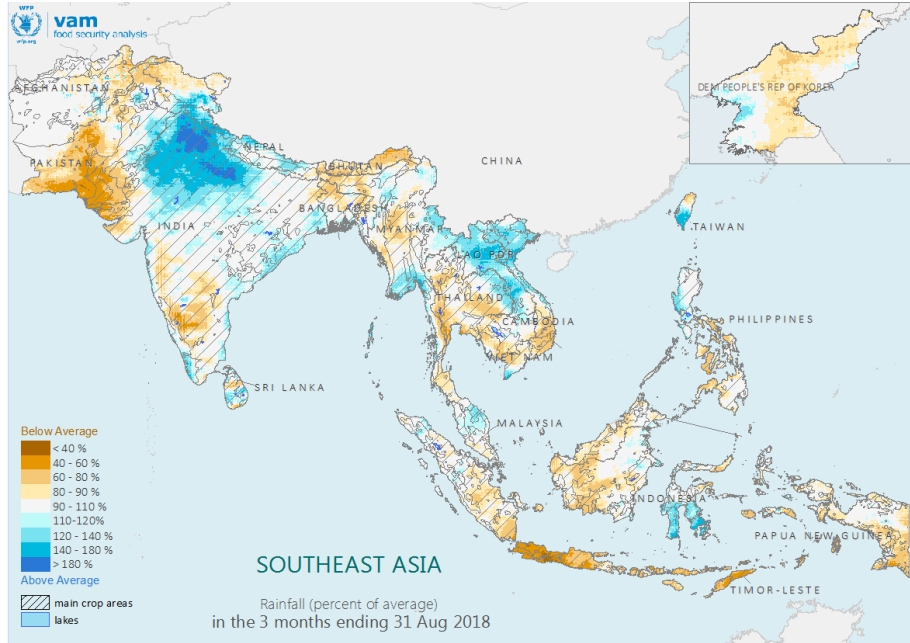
WFP
wfp.org
vam
food security analysis

DEM PEOPLE'S REP OF KOREA

AFGHANISTAN
PAKISTAN
NEPAL
BHUTAN
CHINA
INDIA
BANGLADESH
MYANMAR
LAO PDR
TAIWAN
THAILAND
CAMBODIA
PHILIPPINES
VIET NAM
SRI LANKA
MALAYSIA
INDONESIA
PAPUA NEW GUINEA
TIMOR-LESTE

Below Average
< 40 %
40 - 60 %
60 - 80 %
80 - 90 %
90 - 110 %
110-120%
120 - 140 %
140 - 180 %
> 180 %
Above Average

main crop areas
lakes

SOUTHEAST ASIA
Rainfall (percent of average)
in the 3 months ending 31 Aug 2018